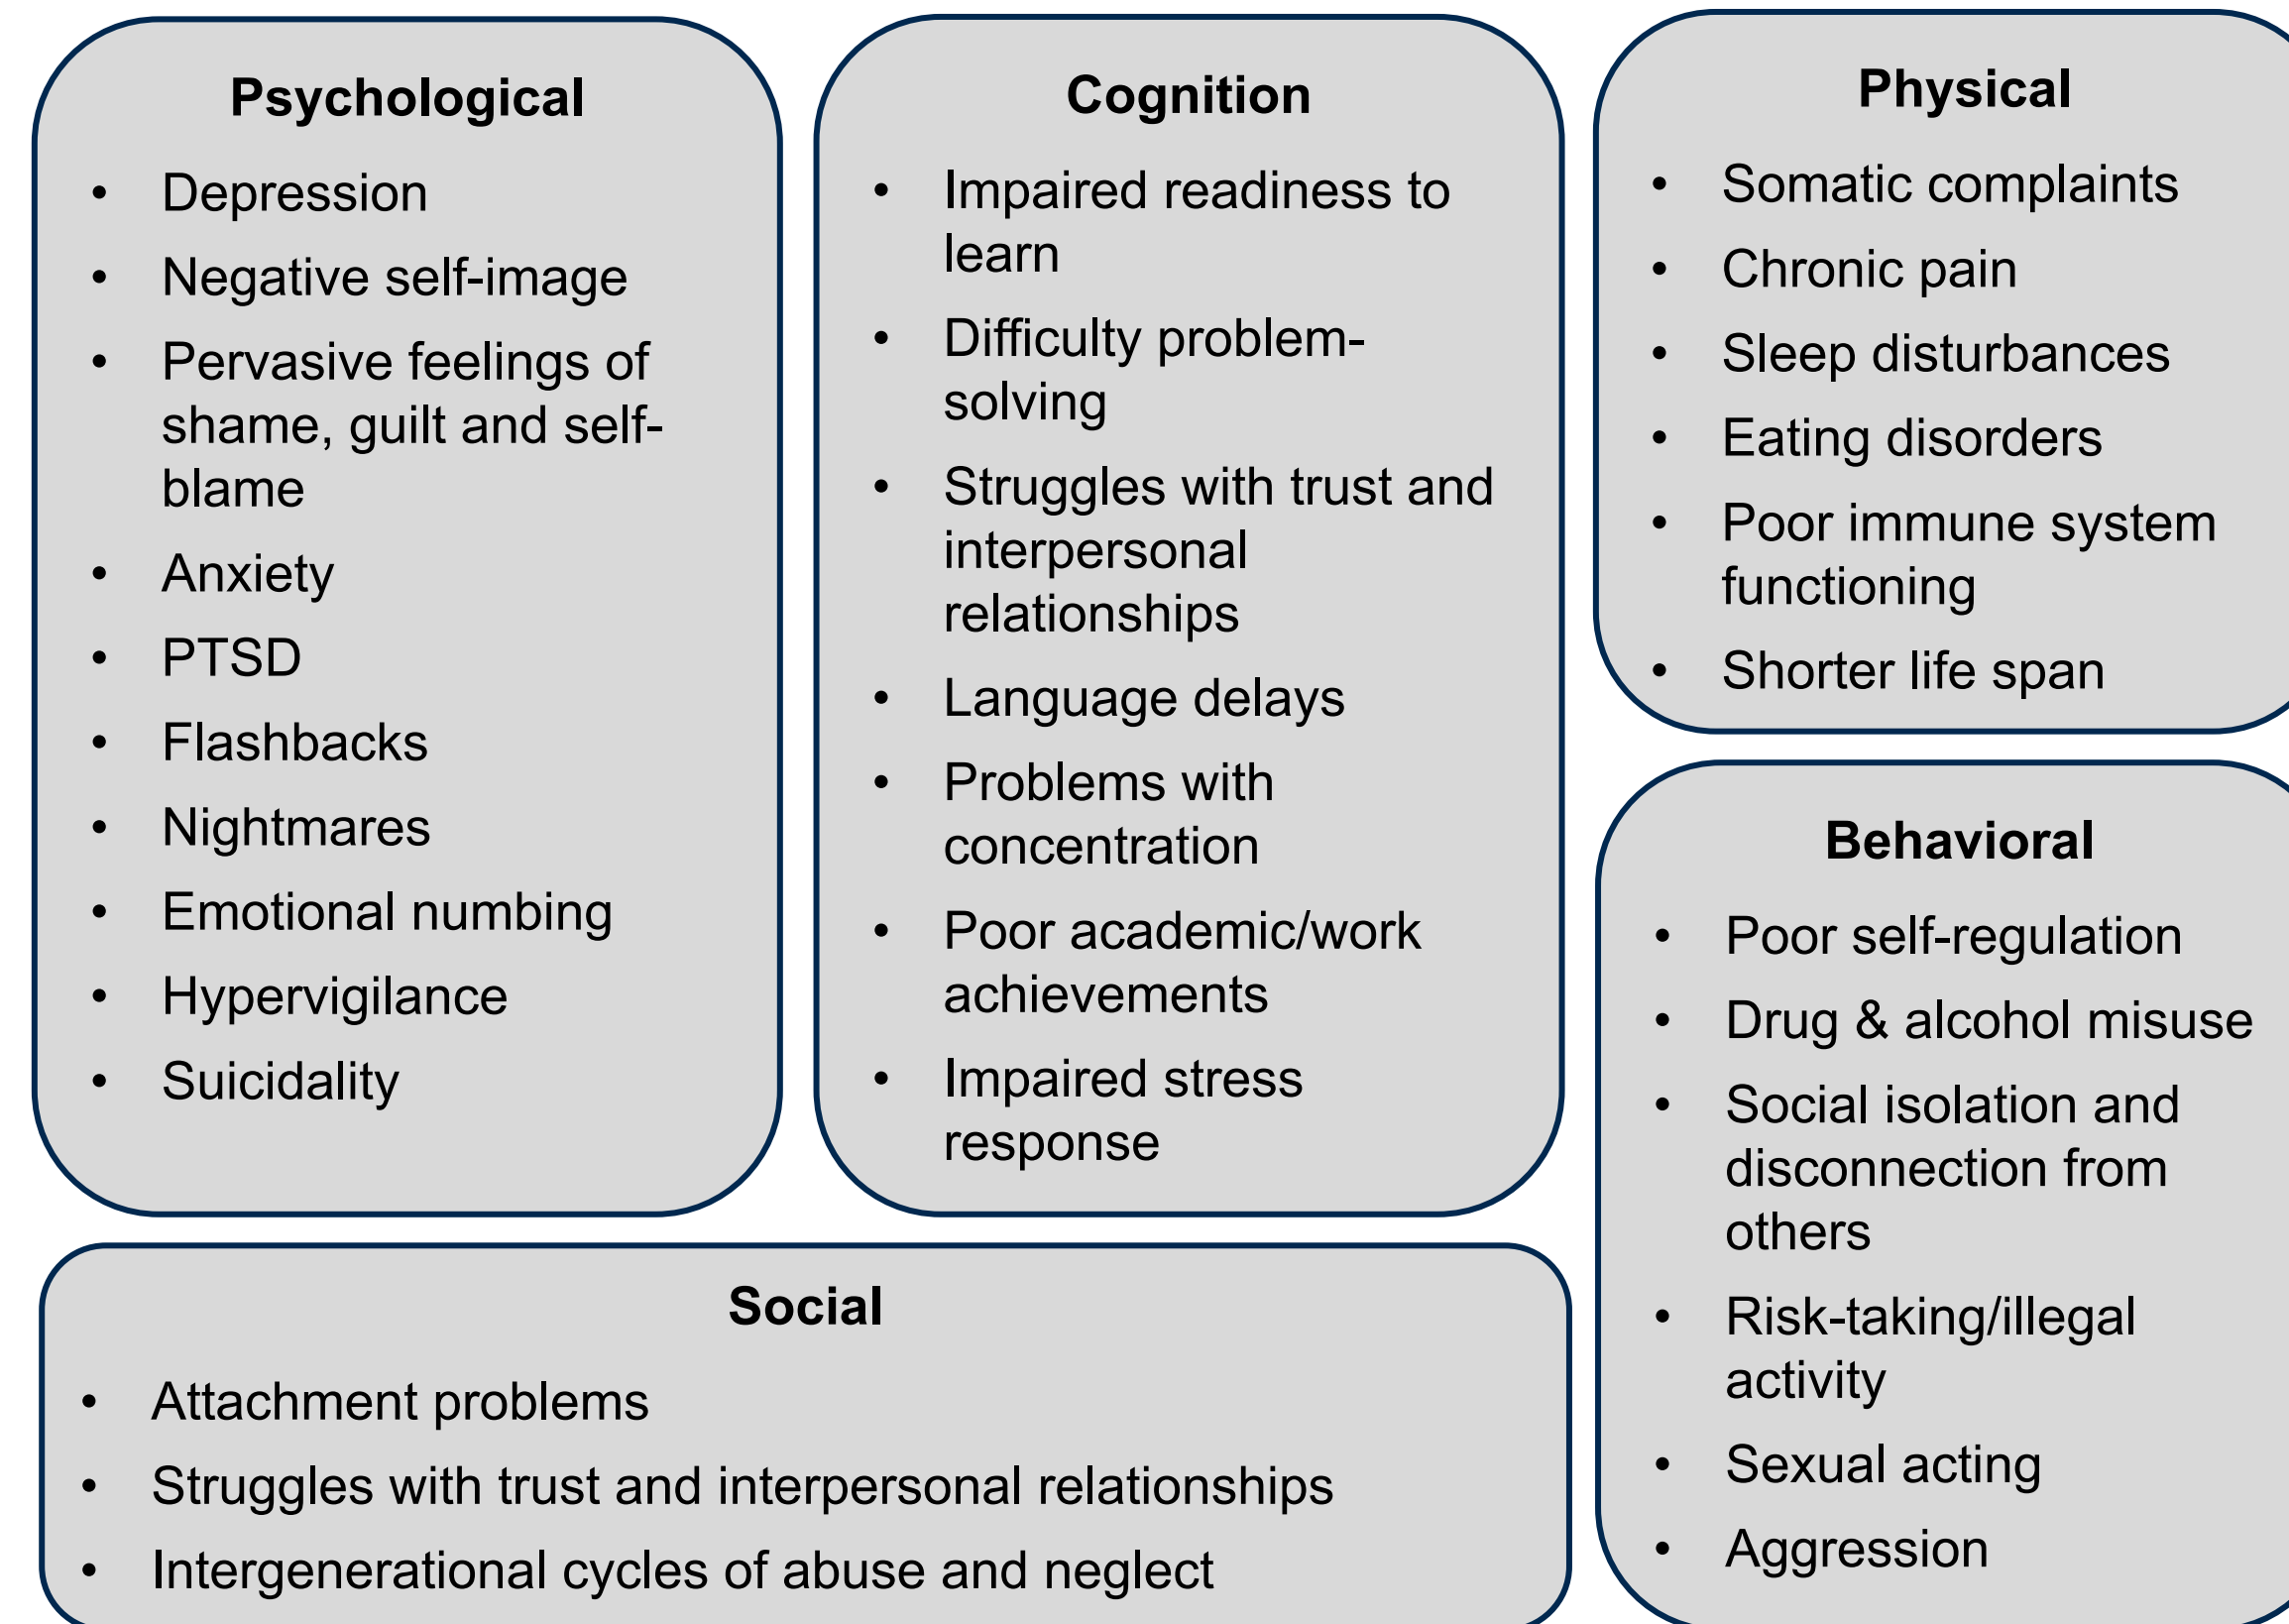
Psychological

- Depression
- Negative self-image
- Pervasive feelings of shame, guilt and self-blame
- Anxiety
- PTSD
- Flashbacks
- Nightmares
- Emotional numbing
- Hypervigilance
- Suicidality

Cognition

- Impaired readiness to learn
- Difficulty problem-solving
- Struggles with trust and interpersonal relationships
- Language delays
- Problems with concentration
- Poor academic/work achievements
- Impaired stress response

Physical

- Somatic complaints
- Chronic pain
- Sleep disturbances
- Eating disorders
- Poor immune system functioning
- Shorter life span

Behavioral

- Poor self-regulation
- Drug & alcohol misuse
- Social isolation and disconnection from others
- Risk-taking/illegal activity
- Sexual acting
- Aggression

Social

- Attachment problems
- Struggles with trust and interpersonal relationships
- Intergenerational cycles of abuse and neglect